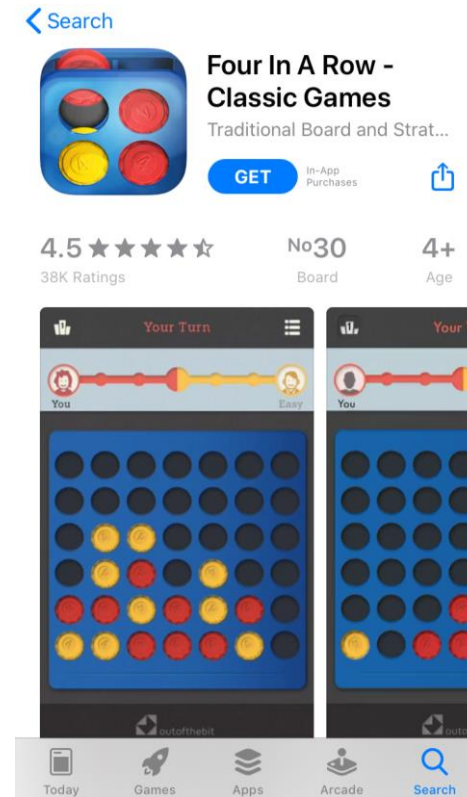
Search

Four In A Row - Classic Games

Traditional Board and Strat...

GET

In-App Purchases

4.5 ★★★★☆

38K Ratings

No30

Board

4+

Age

Your Turn

You

Easy

outofthebit

Your

You

outofthebit

Today

Games

Apps

Arcade

Search